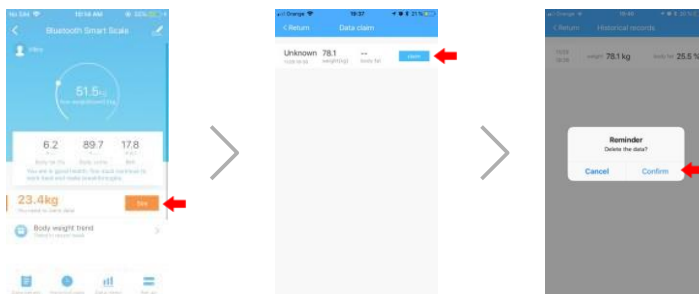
No SIM 10:14 AM 32%

Bluetooth Smart Scale

Mike

51.5kg

6.2 89.7 17.8

Body fat (%) Body score BMI

23.4kg

Body weight trend

Orange 19:37 21%

Return Data claim

Unknown 78.1 --

weight(kg) body fat

claim

Orange

Return Historical records

weight 78.1 kg body fat 25.5 %

Reminder

Delete the data?

Cancel Confirm